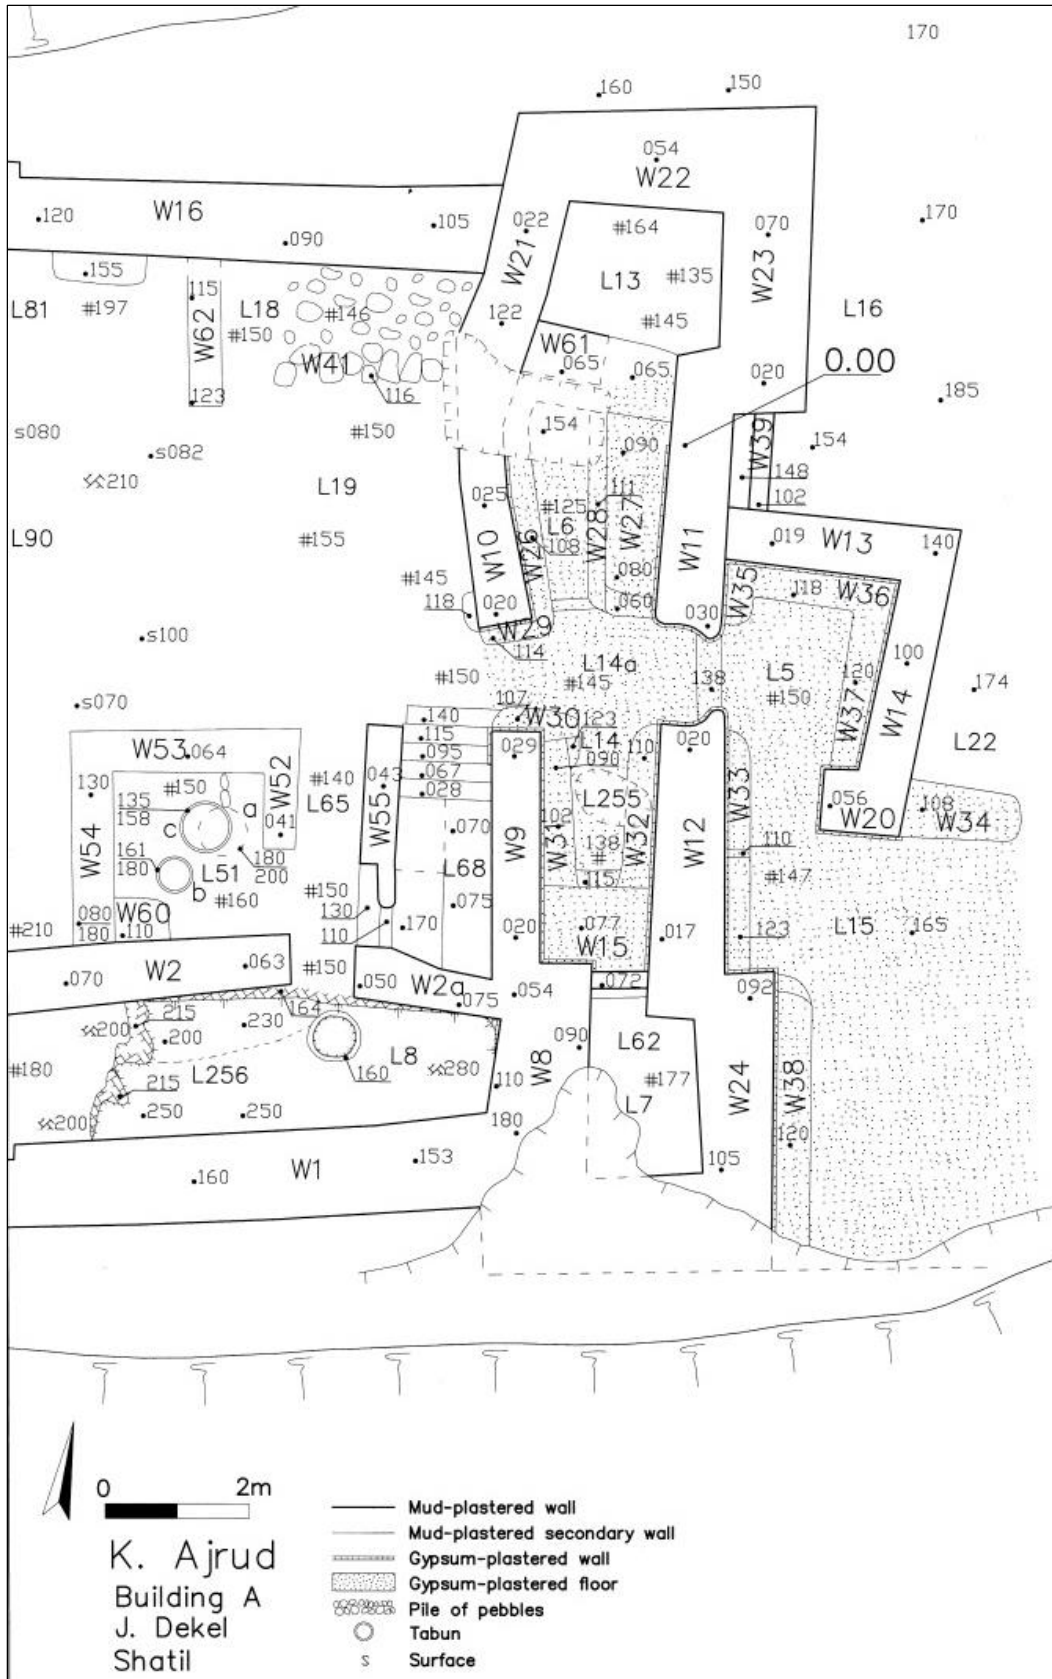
170
160
150
054
W22
.120
W16
.105
022
#164
070
.170
.090
W21
L13
#135
W23
.155
115
L18
L16
L81
#197
#146
122
#145
W62
#150
W61
W41
.065
.065
.020
0.00
123
116
.185
s080
#150
.154
.090
W39
.154
.s082
148
�として210
L19
.025
111
102
#125
L6
W28
W27
W10
W26
W11
.019
W13
140
L90
#155
108
.080
W35
118
W36
#145
.060
118
.020
.030
W29
.100
.s100
114
L14a
L5
.174
W37
W14
#150
#145
138
#150
.s070
107
W30
123
L14
W53
.064
.140
.029
.020
.115
.090
L22
.110
130
#150
W52
#140
.095
.043
.067
.028
.135
158
c
a
L255
.056
108
.041
W55
W12
W33
W20
W34
.070
102
W54
L65
W9
W31
W32
161
180
.138
110
L51
180
L68
b
.200
#147
.115
#160
#150
.075
W60
130
.170
.077
L15
.165
080
180
.110
110
.020
.017
#210
123
W15
.063
W2
#150
.050
W2a
.072
.070
.075
.054
.092
215
.230
164
⋉200
.200
.090
L62
L8
L256
215
160
⋉280
#177
#180
110
W8
.250
.250
L7
W24
W38
⋉200
180
.120
.105
.153
.160
W1
0
2m
K. Ajrud
Building A
J. Dekel
Shatil
Mud-plastered wall
Mud-plastered secondary wall
Gypsum-plastered wall
Gypsum-plastered floor
Pile of pebbles
Tabun
s
Surface